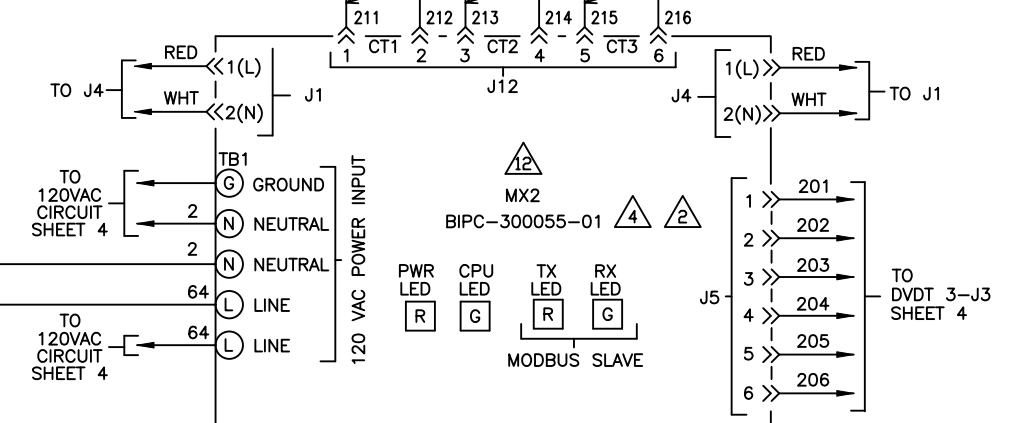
211 212 213 214 215 216

1 CT1 2 3 CT2 4 5 CT3 6

J12

RED

TO J4

1(L)

WHT

2(N)

J1

1(L)

RED

J4

TO J1

2(N)

WHT

TB1

TO 120VAC CIRCUIT SHEET 4

G GROUND

2

N NEUTRAL

2

N NEUTRAL

64

L LINE

TO 120VAC CIRCUIT SHEET 4

64

L LINE

120 VAC POWER INPUT

12

MX2

BIPC-300055-01

4

2

PWR LED

R

CPU LED

G

TX LED

R

RX LED

G

MODBUS SLAVE

1 201

2 202

3 203

J5

4 204

5 205

6 206

TO DVDT 3-J3 SHEET 4